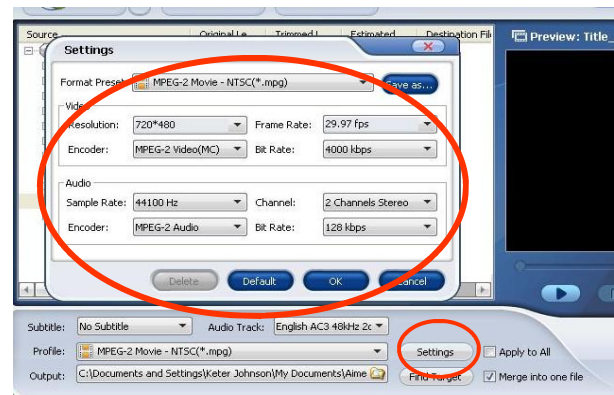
Source
Original Le
Trimmed L
Estimated
Destination Fil
Preview: Title_

Settings

Format Preset: MPEG-2 Movie - NTSC(*.mpg)
Save as...

Video
Resolution: 720*480
Frame Rate: 29.97 fps
Encoder: MPEG-2 Video(MC)
Bit Rate: 4000 kbps

Audio
Sample Rate: 44100 Hz
Channel: 2 Channels Stereo
Encoder: MPEG-2 Audio
Bit Rate: 128 kbps

Delete
Default
OK
Cancel

Subtitle: No Subtitle
Audio Track: English AC3 48kHz 2c
Profile: MPEG-2 Movie - NTSC(*.mpg)
Settings
Apply to All
Output: C:\Documents and Settings\Keter Johnson\My Documents\Aime
Find Target
Merge into one file